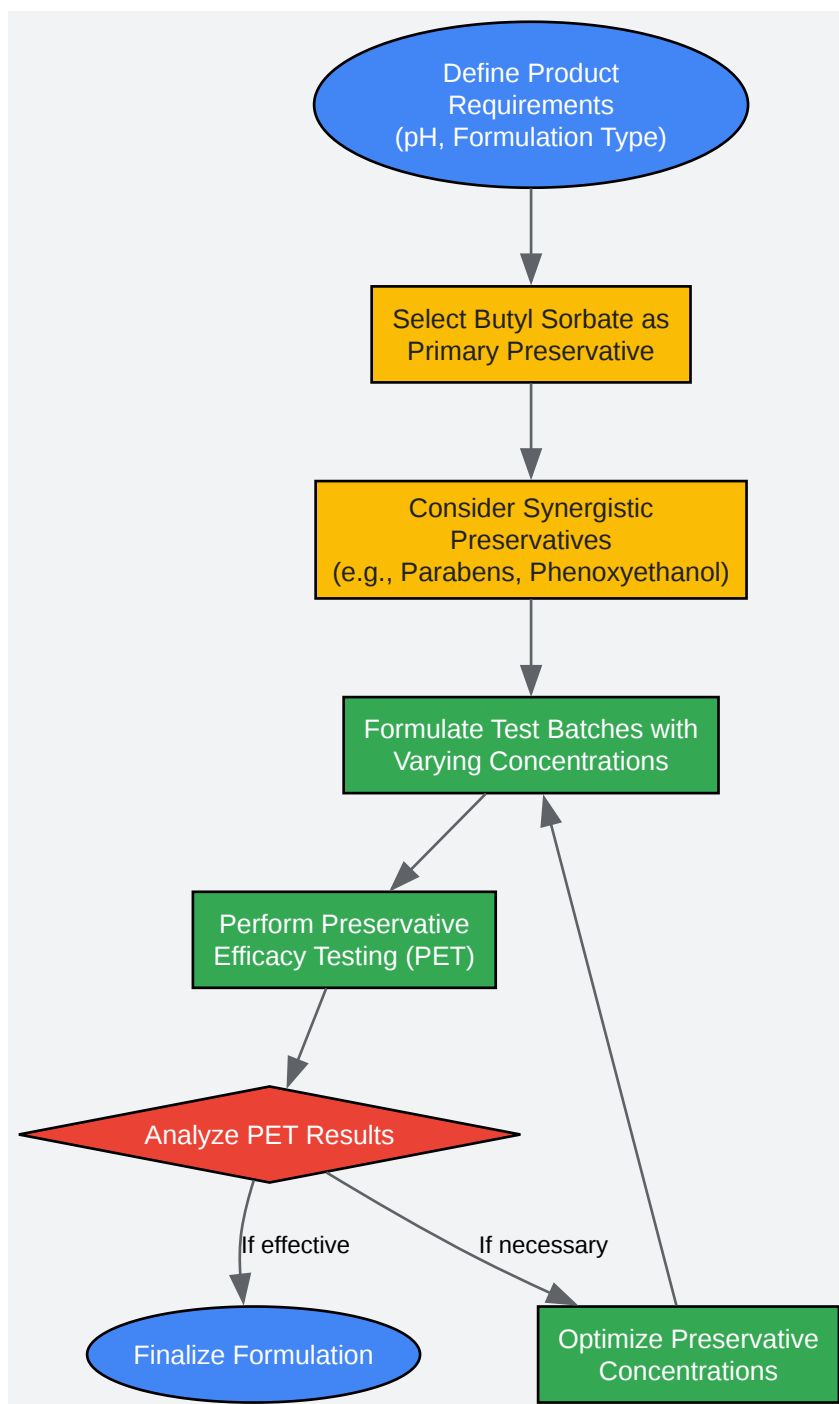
Define Product Requirements (pH, Formulation Type)

Select Butyl Sorbate as Primary Preservative

Consider Synergistic Preservatives (e.g., Parabens, Phenoxyethanol)

Formulate Test Batches with Varying Concentrations

Perform Preservative Efficacy Testing (PET)

Analyze PET Results

If effective

If necessary

Finalize Formulation

Optimize Preservative Concentrations